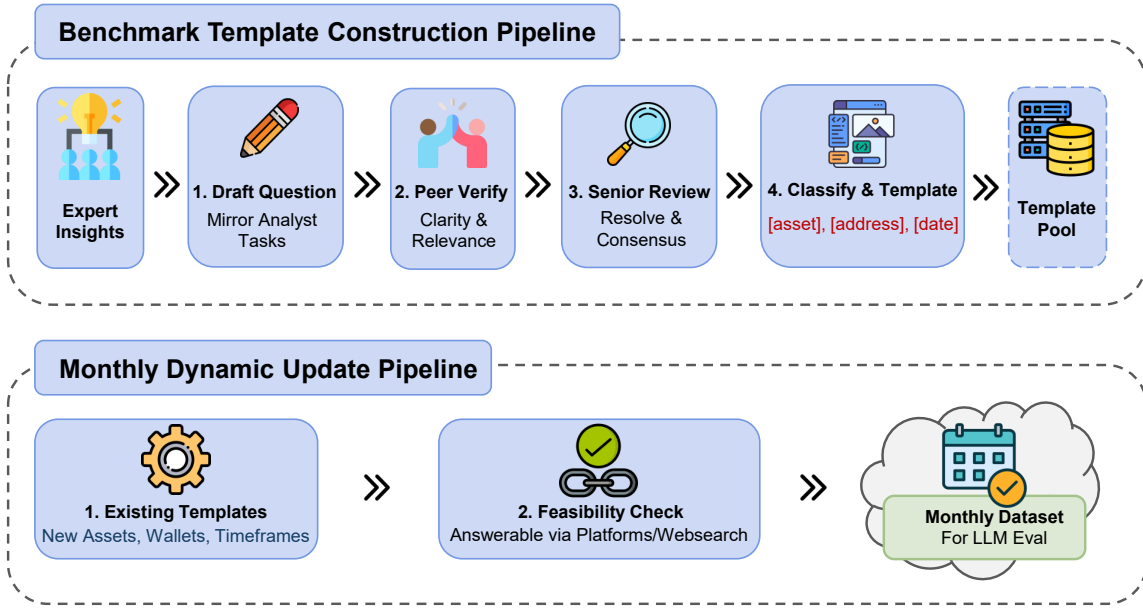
Benchmark Template Construction Pipeline

Expert Insights

1. Draft Question
Mirror Analyst Tasks

2. Peer Verify
Clarity & Relevance

3. Senior Review
Resolve & Consensus

4. Classify & Template
[asset], [address], [date]

Template Pool

Monthly Dynamic Update Pipeline

1. Existing Templates
New Assets, Wallets, Timeframes

2. Feasibility Check
Answerable via Platforms/Websearch

Monthly Dataset
For LLM Eval